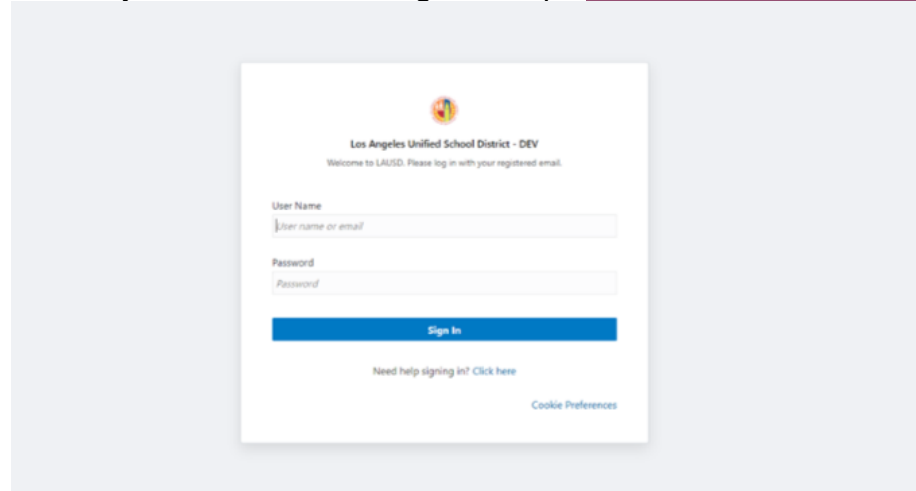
Los Angeles Unified School District - DEV

Welcome to LAUSD. Please log in with your registered email.

User Name

User name or email

Password

Password

Sign In

Need help signing in? Click here

Cookie Preferences